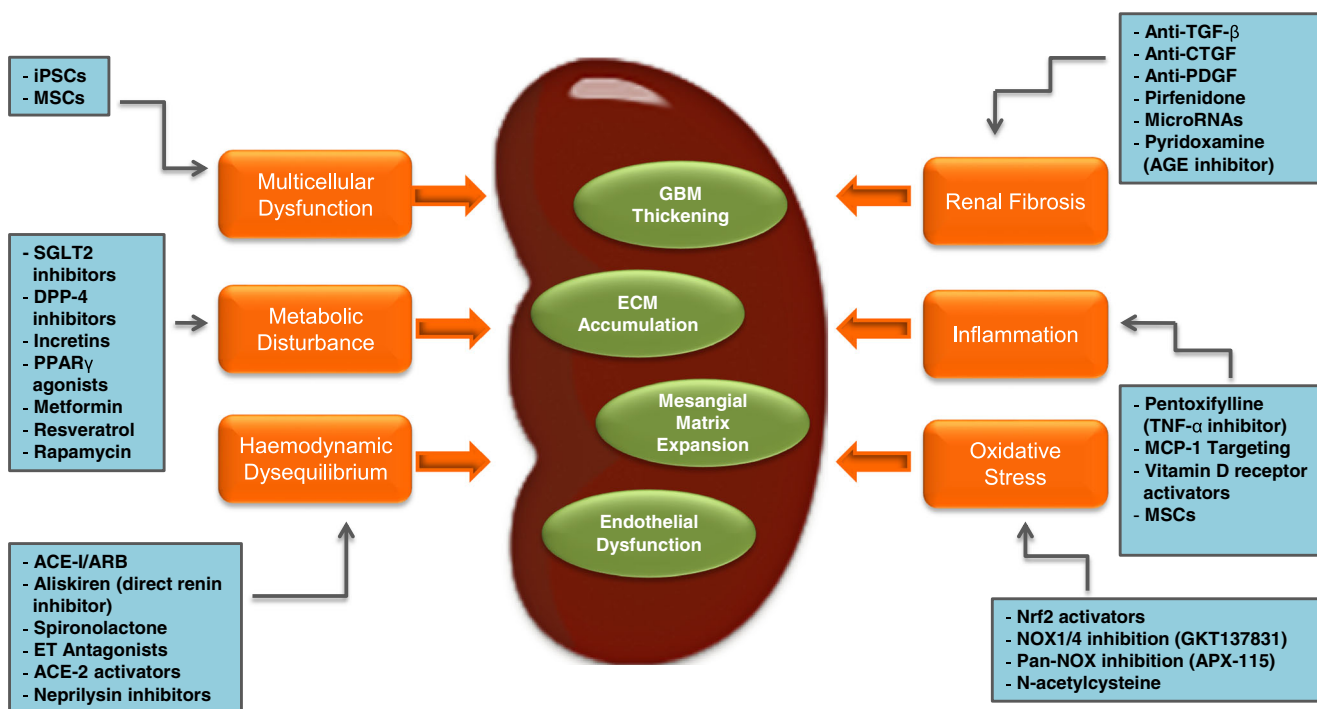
- iPSCs
- MSCs

Multicellular Dysfunction

- SGLT2 inhibitors
- DPP-4 inhibitors
- Incretins
- PPAR$\gamma$ agonists
- Metformin
- Resveratrol
- Rapamycin

Metabolic Disturbance

Haemodynamic Dysequilibrium

- ACE-I/ARB
- Aliskiren (direct renin inhibitor)
- Spironolactone
- ET Antagonists
- ACE-2 activators
- Neprilysin inhibitors

GBM Thickening

ECM Accumulation

Mesangial Matrix Expansion

Endothelial Dysfunction

- Anti-TGF-$\beta$
- Anti-CTGF
- Anti-PDGF
- Pirfenidone
- MicroRNAs
- Pyridoxamine (AGE inhibitor)

Renal Fibrosis

Inflammation

- Pentoxifylline (TNF-$\alpha$ inhibitor)
- MCP-1 Targeting
- Vitamin D receptor activators
- MSCs

Oxidative Stress

- Nrf2 activators
- NOX1/4 inhibition (GKT137831)
- Pan-NOX inhibition (APX-115)
- N-acetylcysteine